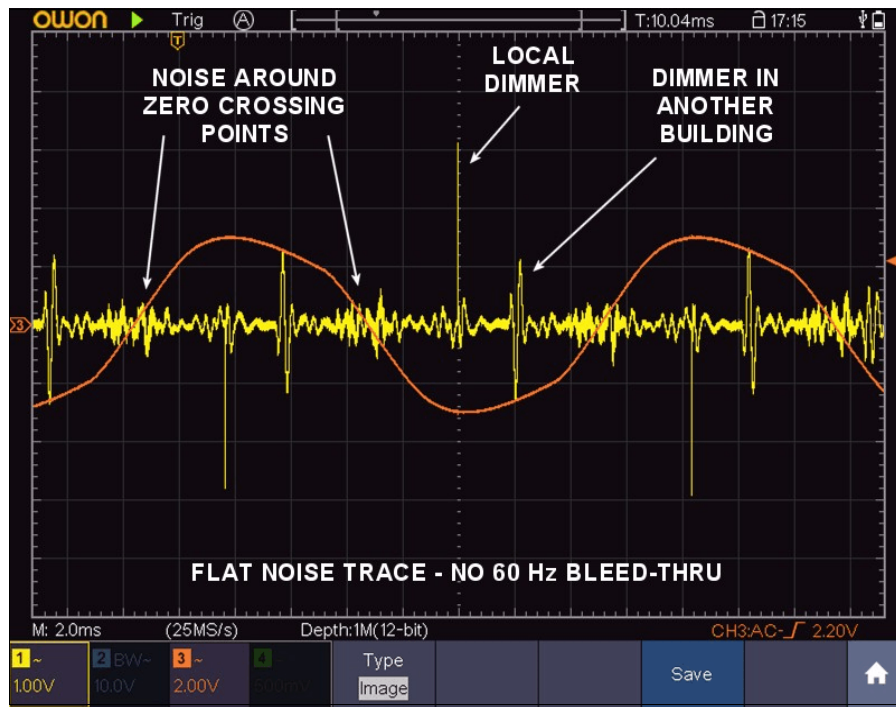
OWON Trig Ⓐ T:10.04ms 17:15

NOISE AROUND ZERO CROSSING POINTS

LOCAL DIMMER

DIMMER IN ANOTHER BUILDING

FLAT NOISE TRACE - NO 60 Hz BLEED-THRU

M: 2.0ms (25MS/s) Depth:1M(12-bit) CH3:AC-⎍ 2.20V

1 ~ 1.00V
2 BW~ 10.0V
3 ~ 2.00V
4 ~ 500mV
Type Image
Save